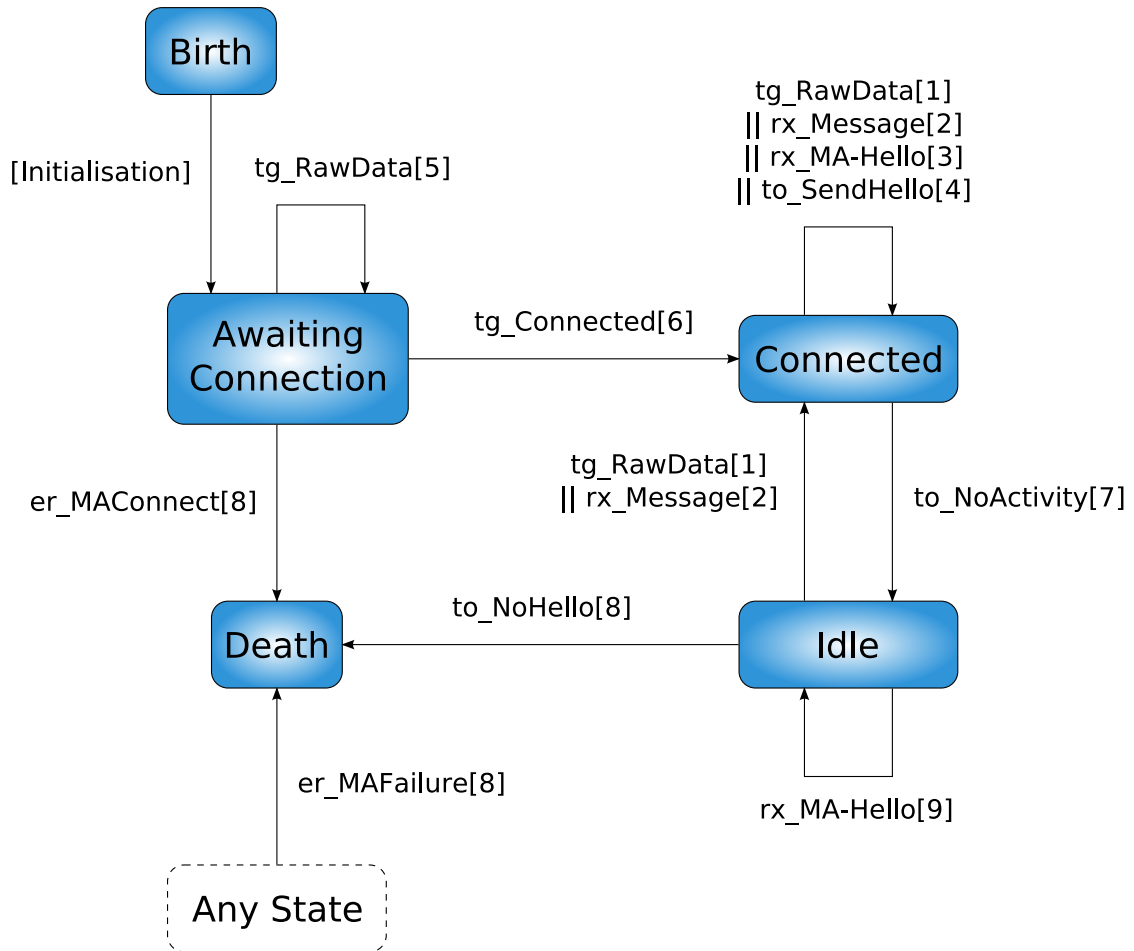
Birth

[Initialisation]

tg_RawData[5]

tg_RawData[1]
|| rx_Message[2]
|| rx_MA-Hello[3]
|| to_SendHello[4]

Awaiting Connection

tg_Connected[6]

Connected

er_MAConnect[8]

tg_RawData[1]
|| rx_Message[2]

to_NoActivity[7]

Death

to_NoHello[8]

Idle

er_MAFailure[8]

rx_MA-Hello[9]

Any State